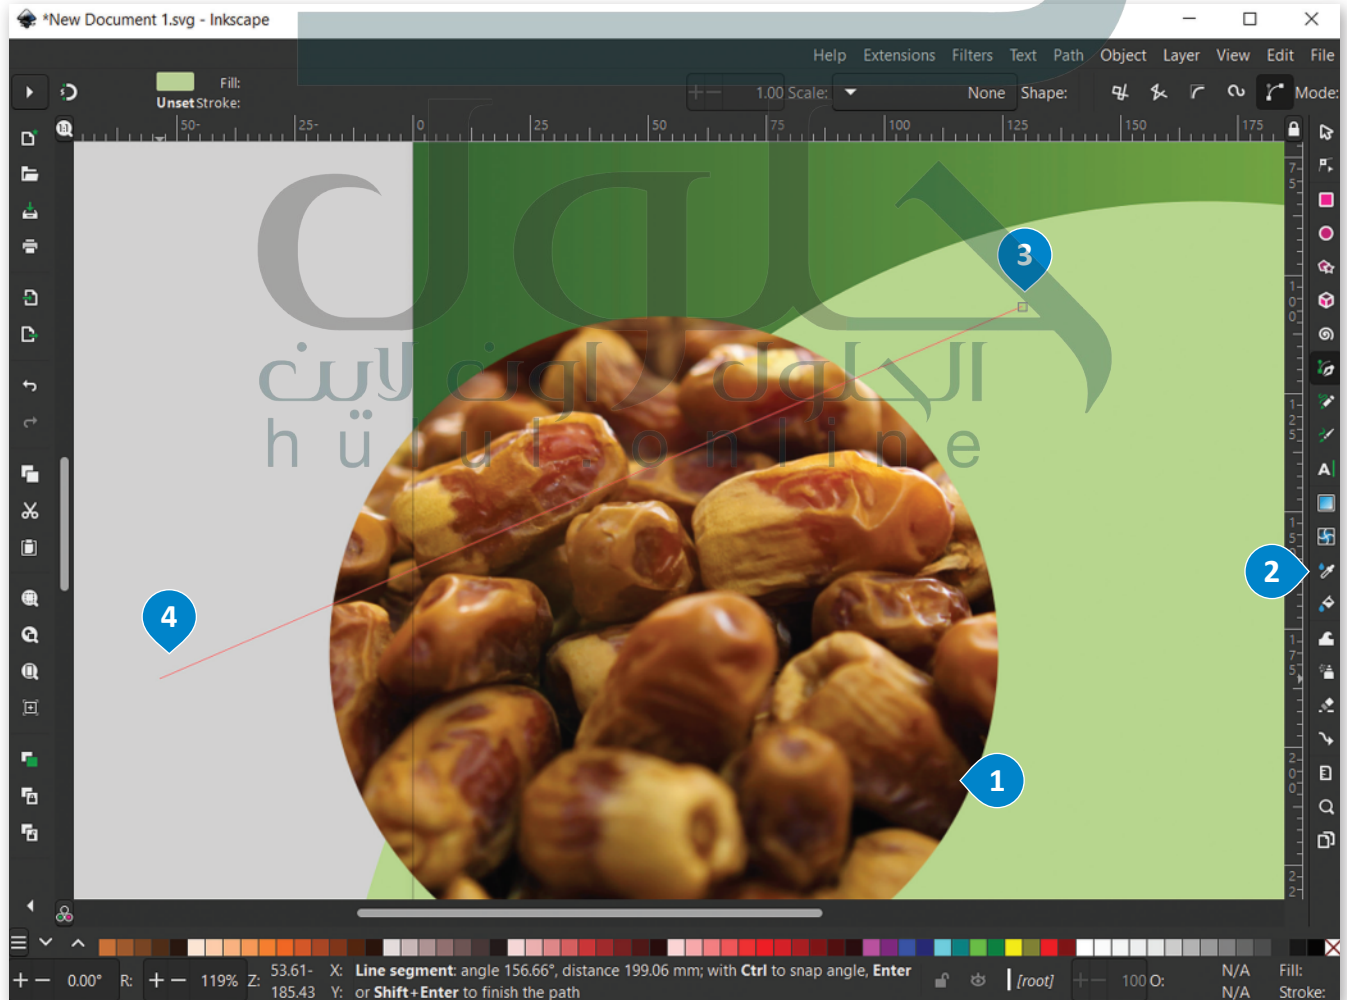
*New Document 1.svg - Inkscape

Help Extensions Filters Text Path Object Layer View Edit File

Fill:
Unset Stroke:

1.00 Scale: None Shape: Mode:

50 25 0 25 50 75 100 125 150 175

3

4

2

1

0.00° R: 119% Z: 53.61 185.43 X: Y: Line segment: angle 156.66°, distance 199.06 mm; with Ctrl to snap angle, Enter or Shift+Enter to finish the path

[root] 100 O: N/A N/A Fill: Stroke:

الحلول أونلاين
hulul online